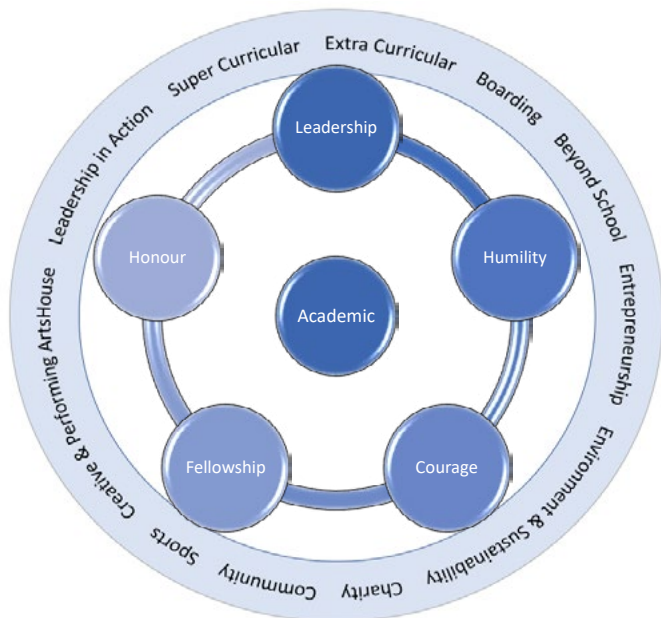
Super Curricular
Extra Curricular
Boarding
Beyond School
Entrepreneurship
Environment & Sustainability
Charity
Community
Sports
Creative & performing ArtsHouse
Leadership in Action

Leadership
Humility
Courage
Fellowship
Honour
Academic